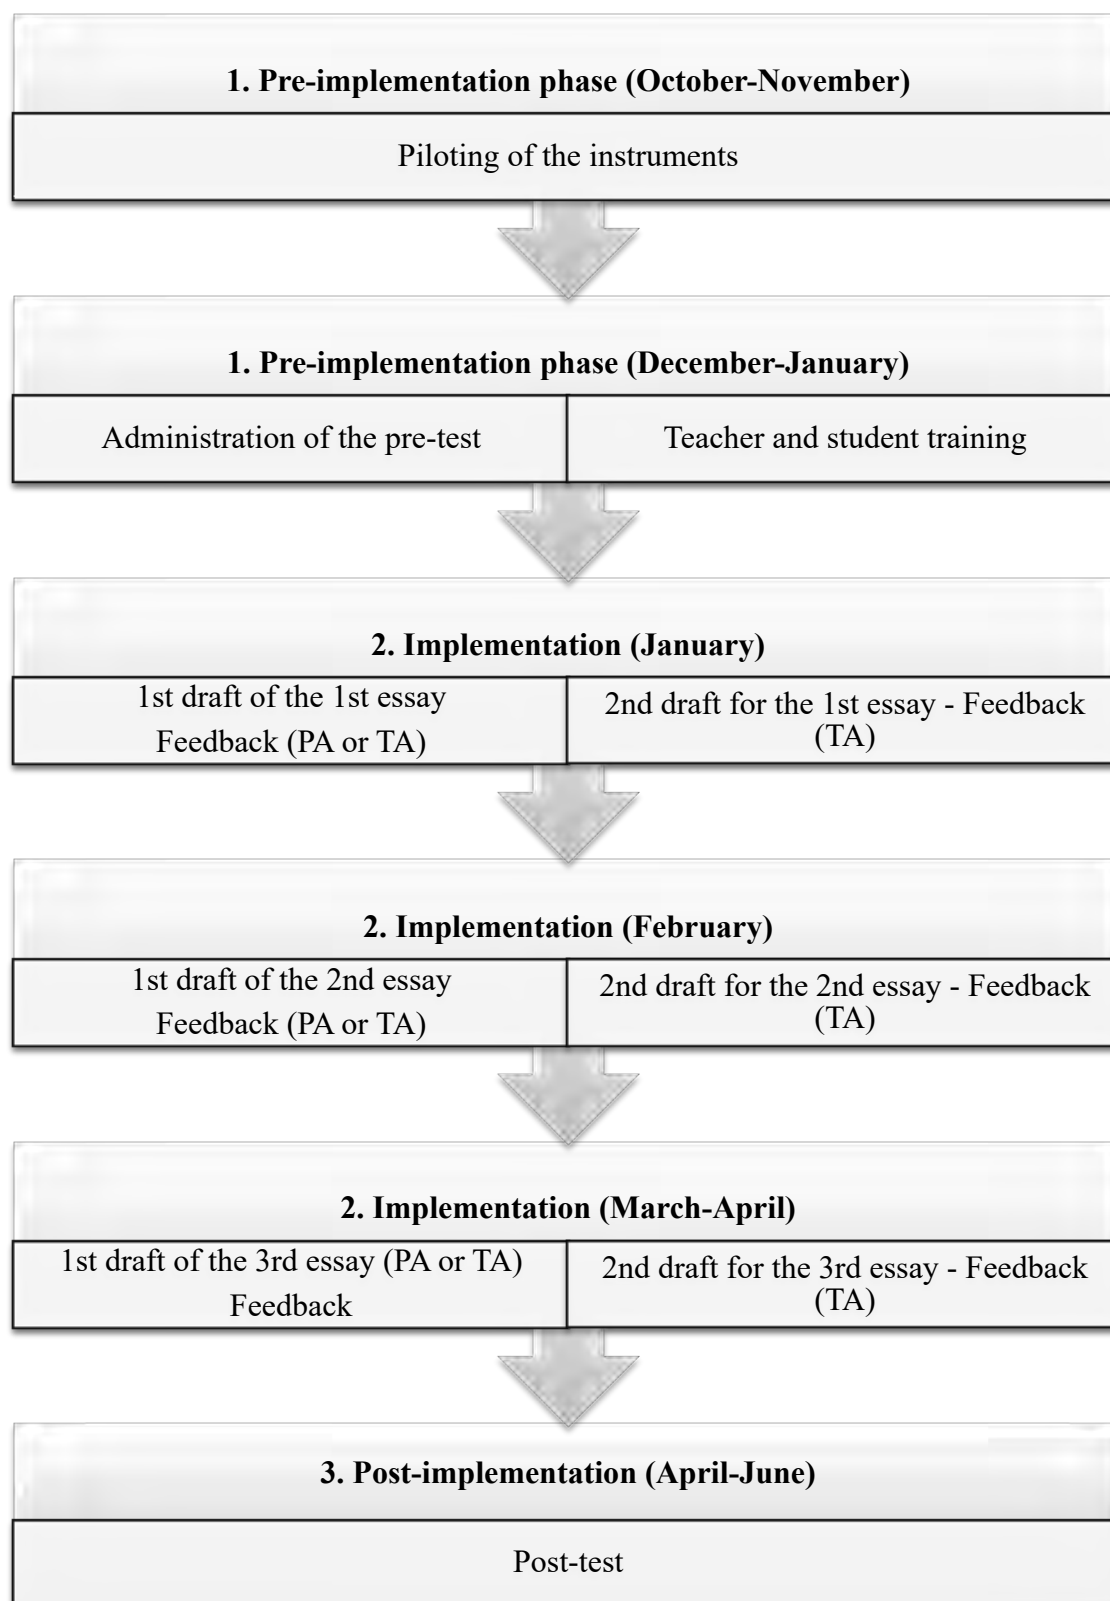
1. Pre-implementation phase (October-November)

Piloting of the instruments

1. Pre-implementation phase (December-January)

Administration of the pre-test

Teacher and student training

2. Implementation (January)

1st draft of the 1st essay Feedback (PA or TA)

2nd draft for the 1st essay - Feedback (TA)

2. Implementation (February)

1st draft of the 2nd essay Feedback (PA or TA)

2nd draft for the 2nd essay - Feedback (TA)

2. Implementation (March-April)

1st draft of the 3rd essay (PA or TA) Feedback

2nd draft for the 3rd essay - Feedback (TA)

3. Post-implementation (April-June)

Post-test